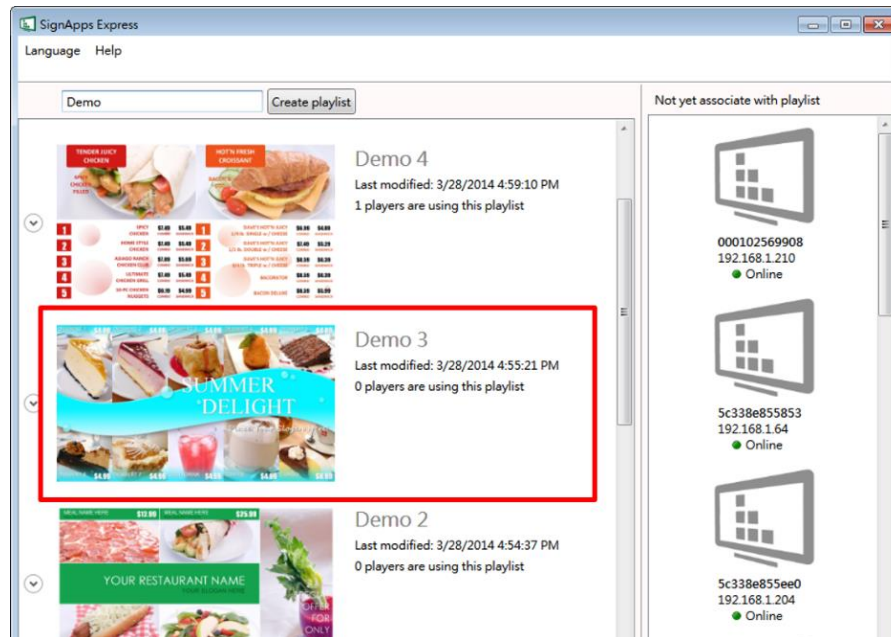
SignApps Express

Language Help

Demo

Create playlist

Not yet associate with playlist

TENDER JUICY CHICKEN

HOT'N FRESH CROISSANT

Demo 4

Last modified: 3/28/2014 4:59:10 PM

1 players are using this playlist

SUMMER DELIGHT

Demo 3

Last modified: 3/28/2014 4:55:21 PM

0 players are using this playlist

YOUR RESTAURANT NAME

Demo 2

Last modified: 3/28/2014 4:54:37 PM

0 players are using this playlist

000102569908
192.168.1.210
Online

5c338e855853
192.168.1.64
Online

5c338e855ee0
192.168.1.204
Online